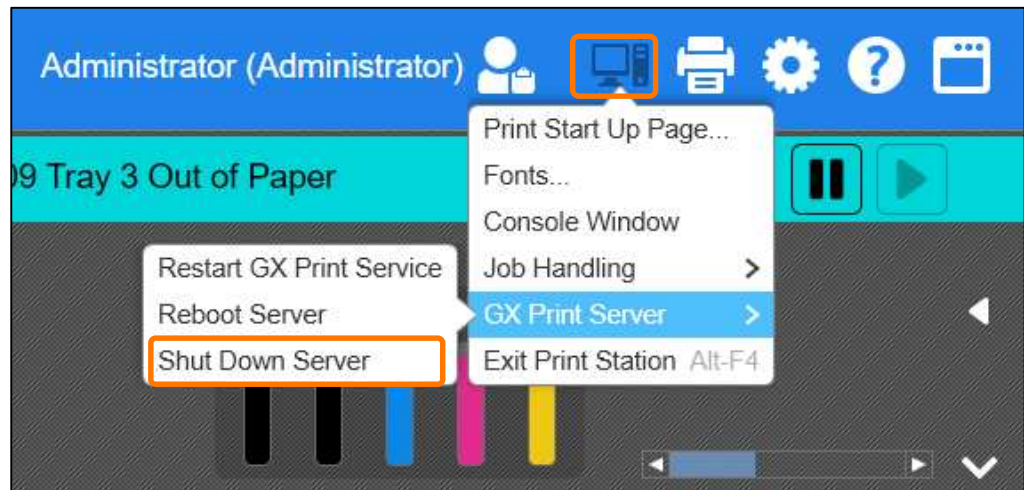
Administrator (Administrator)

09 Tray 3 Out of Paper

Print Start Up Page...
Fonts...
Console Window
Job Handling
GX Print Server
Exit Print Station Alt-F4

Restart GX Print Service
Reboot Server
Shut Down Server